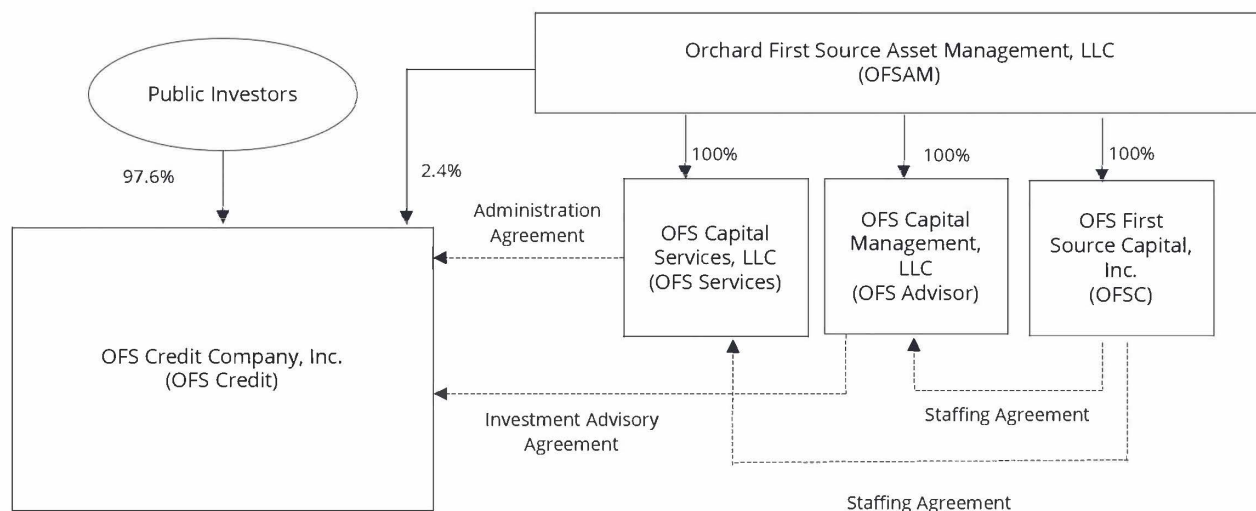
Orchard First Source Asset Management, LLC
(OFSAM)

Public Investors

97.6%

2.4%

100%

100%

100%

Administration Agreement

OFS Capital Services, LLC (OFS Services)

OFS Capital Management, LLC (OFS Advisor)

OFS First Source Capital, Inc. (OFSC)

OFS Credit Company, Inc.
(OFS Credit)

Investment Advisory Agreement

Staffing Agreement

Staffing Agreement